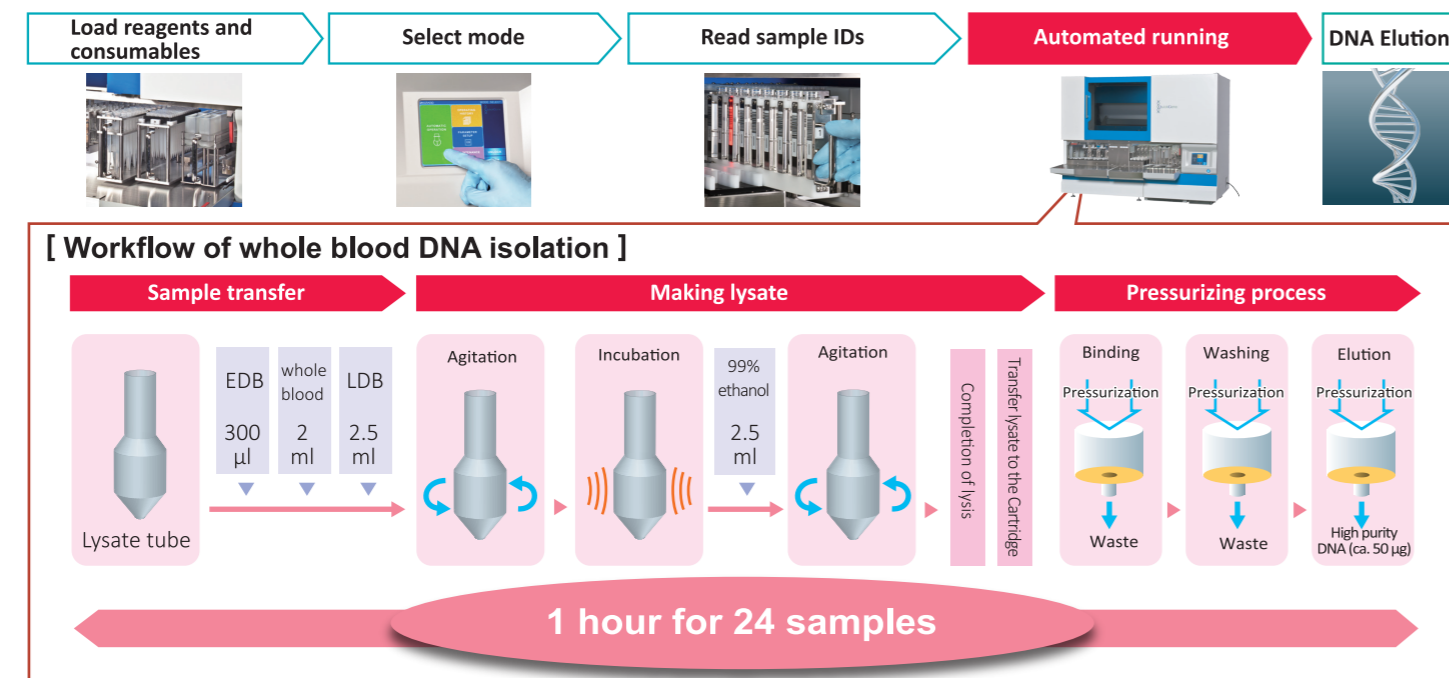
Load reagents and consumables

Select mode

Read sample IDs

Automated running

DNA Elution

[ Workflow of whole blood DNA isolation ]

Sample transfer

Making lysate

Pressurizing process

Lysate tube

EDB 300 µl

whole blood 2 ml

LDB 2.5 ml

Agitation

Incubation

99% ethanol 2.5 ml

Agitation

Completion of lysis

Transfer lysate to the Cartridge

Binding

Pressurization

Waste

Washing

Pressurization

Waste

Elution

Pressurization

High purity DNA (ca. 50 µg)

1 hour for 24 samples